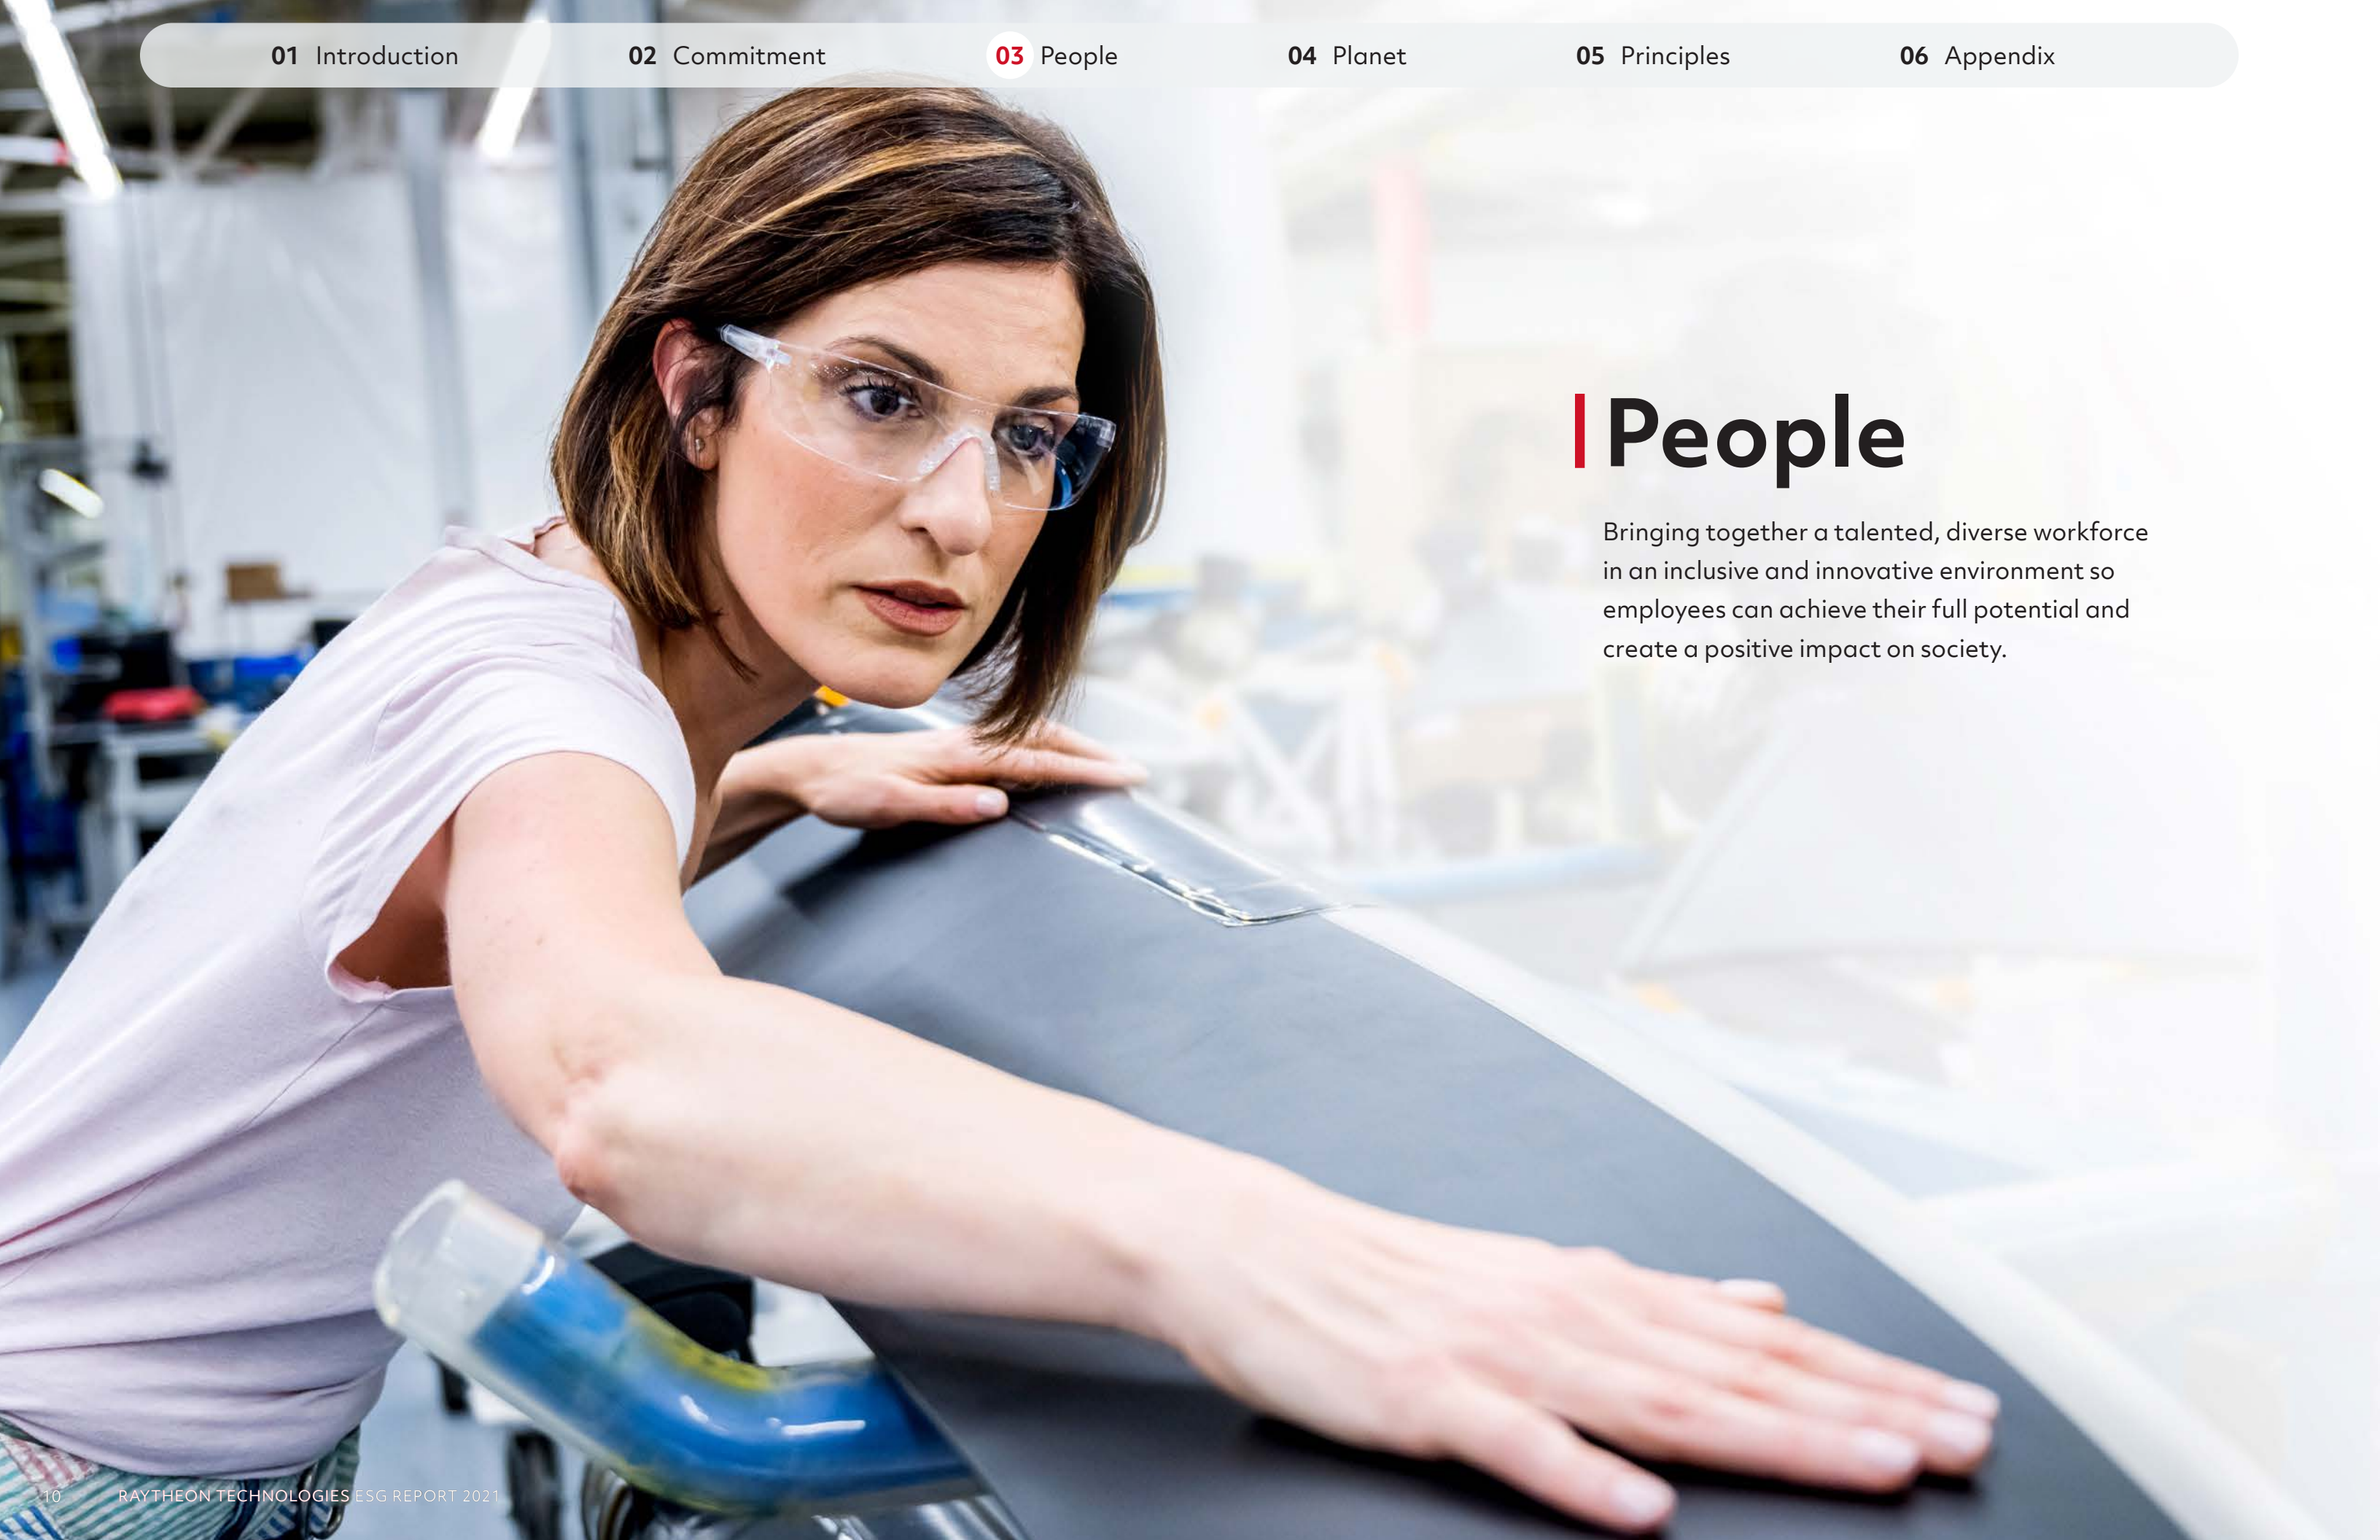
01 Introduction 02 Commitment 03 People 04 Planet 05 Principles 06 Appendix

People

Bringing together a talented, diverse workforce in an inclusive and innovative environment so employees can achieve their full potential and create a positive impact on society.

10 RAYTHEON TECHNOLOGIES ESG REPORT 2021